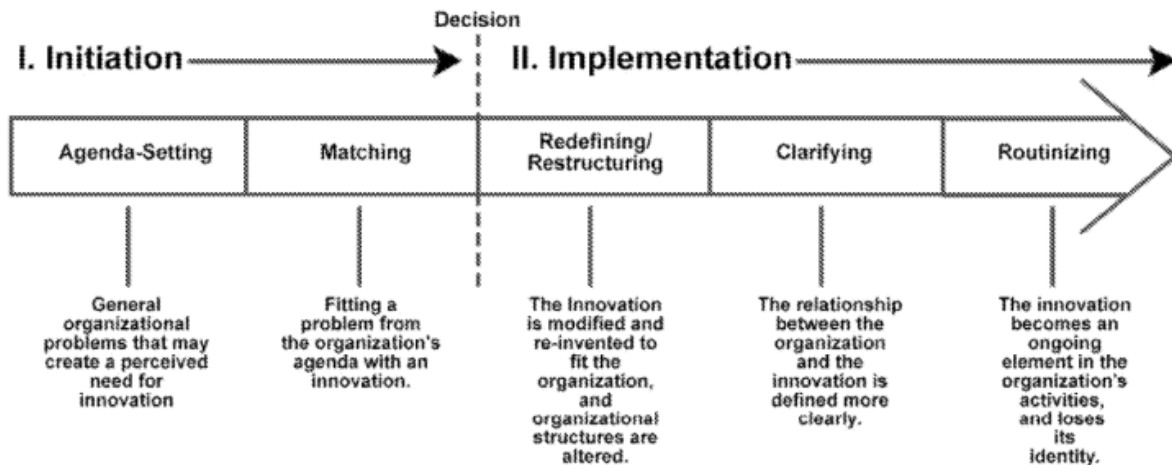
Decision

I. Initiation

II. Implementation

Agenda-Setting

Matching

Redefining/ Restructuring

Clarifying

Routinizing

General organizational problems that may create a perceived need for innovation

Fitting a problem from the organization's agenda with an innovation.

The Innovation is modified and re-invented to fit the organization, and organizational structures are altered.

The relationship between the organization and the innovation is defined more clearly.

The innovation becomes an ongoing element in the organization's activities, and loses its identity.